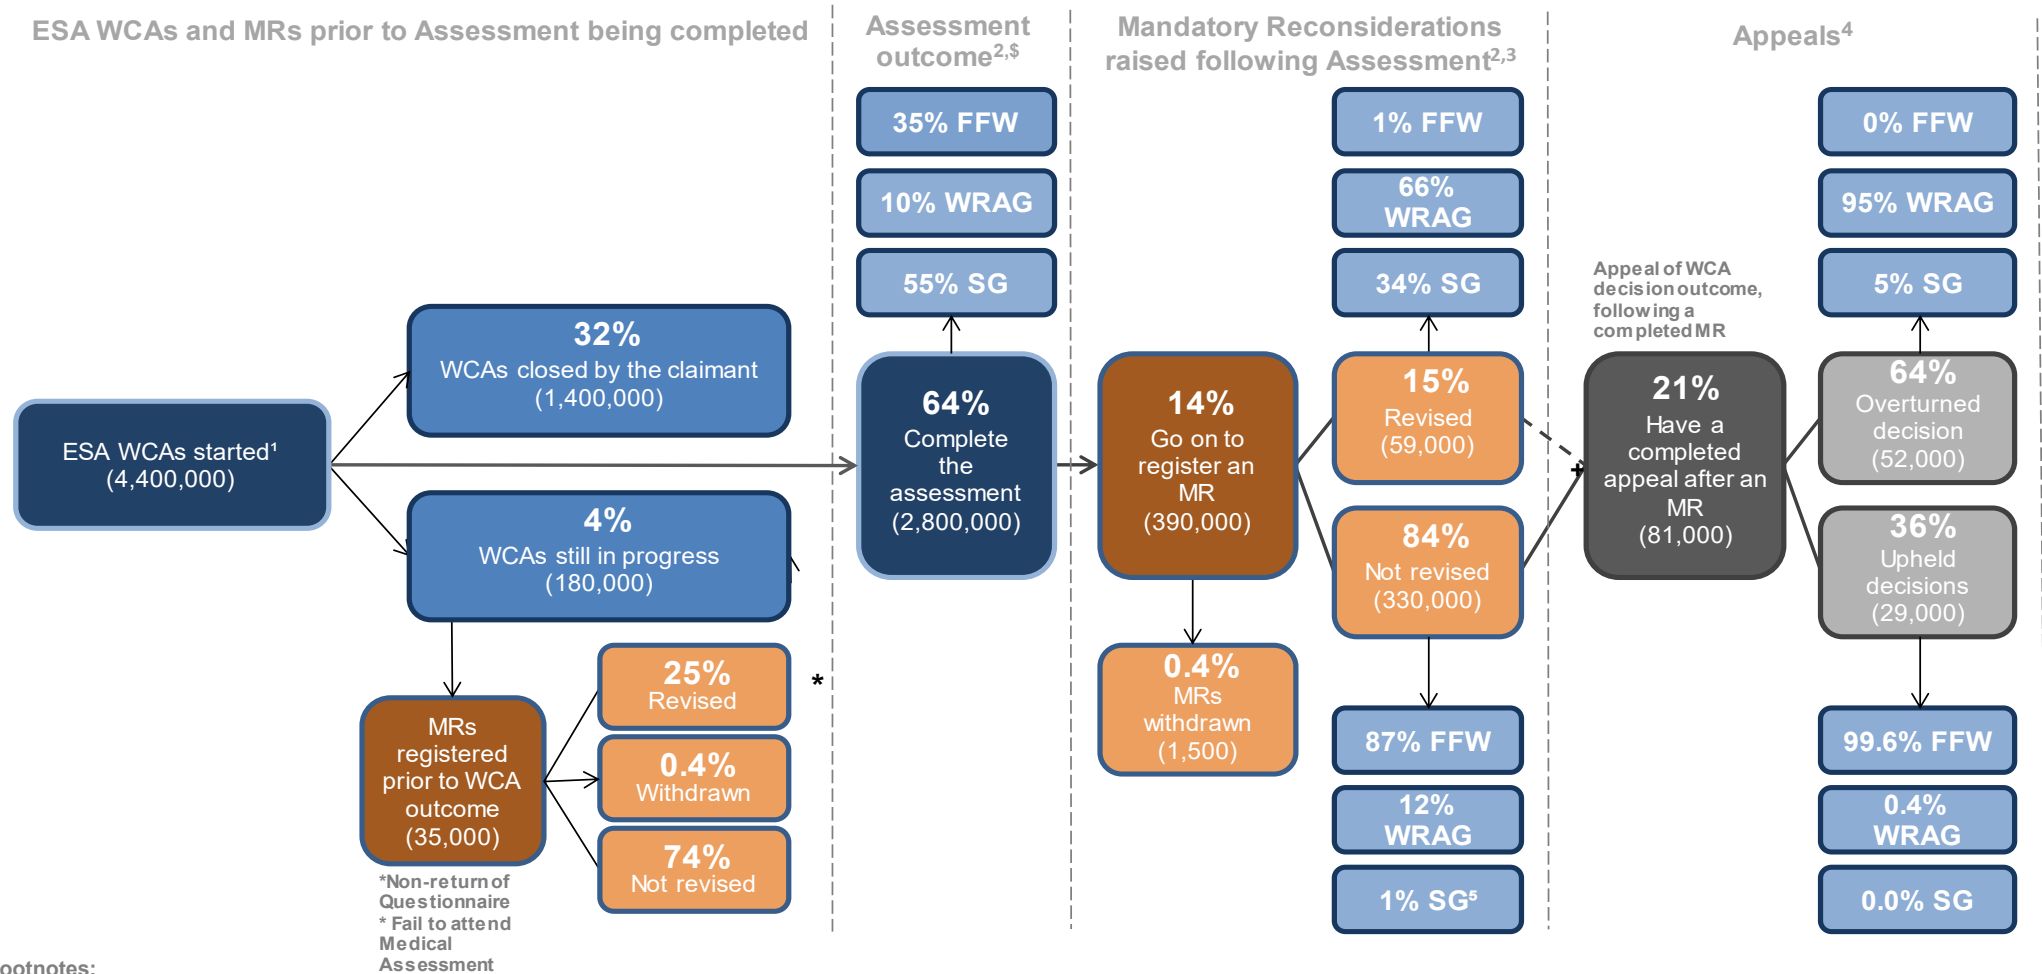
ESA WCAs and MRs prior to Assessment being completed

Assessment outcome$^{2,\$}$

Mandatory Reconsiderations raised following Assessment$^{2,3}$

Appeals$^{4}$

35% FFW

10% WRAG

55% SG

1% FFW

66% WRAG

34% SG

0% FFW

95% WRAG

5% SG

ESA WCAs started¹ (4,400,000)

32% WCAs closed by the claimant (1,400,000)

4% WCAs still in progress (180,000)

64% Complete the assessment (2,800,000)

14% Go on to register an MR (390,000)

15% Revised (59,000)

84% Not revised (330,000)

Appeal of WCA decision outcome, following a completed MR

21% Have a completed appeal after an MR (81,000)

64% Overturned decision (52,000)

36% Upheld decisions (29,000)

MRs registered prior to WCA outcome (35,000)

25% Revised

0.4% Withdrawn

74% Not revised

*

0.4% MRs withdrawn (1,500)

87% FFW

12% WRAG

1% SG⁵

99.6% FFW

0.4% WRAG

0.0% SG

*Non-return of Questionnaire
* Fail to attend Medical Assessment

ootnotes: